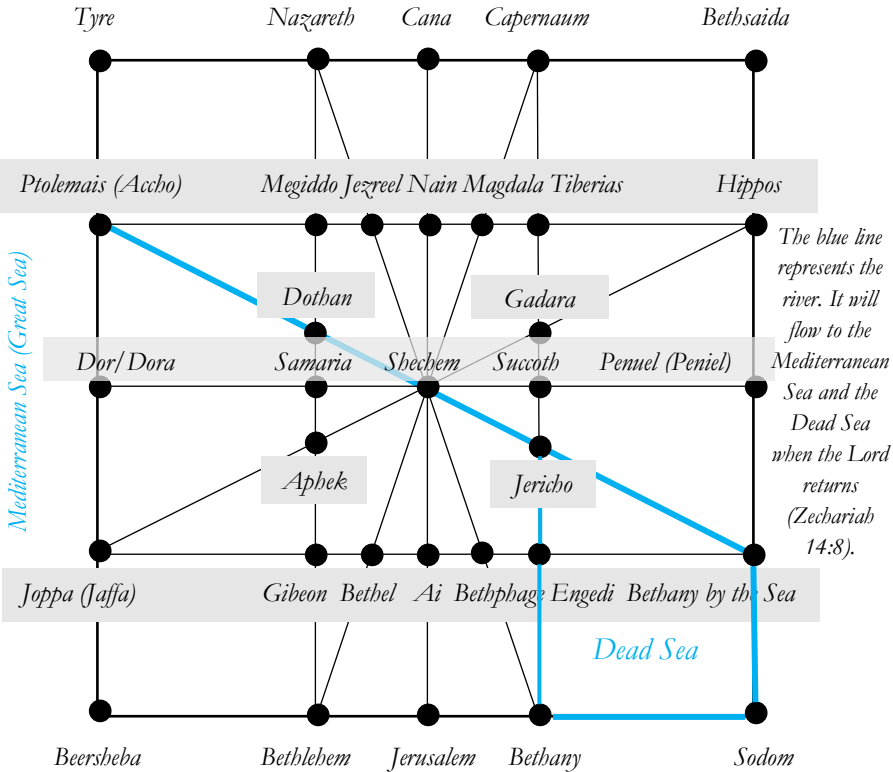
Tyre Nazareth Cana Capernaum Bethsaida

Ptolemais (Accho) Megiddo Jezreel Nain Magdala Tiberias Hippos

The blue line represents the river. It will flow to the Mediterranean Sea and the Dead Sea when the Lord returns (Zechariah 14:8).

Dothan Gadara

Mediterranean Sea (Great Sea)

Dor/ Dora Samaria Shechem Succoth Penuel (Peniel)

Aphek Jericho

Joppa (Jaffa) Gibeon Bethel Ai Bethphage Engedi Bethany by the Sea

Dead Sea

Beersheba Bethlehem Jerusalem Bethany Sodom